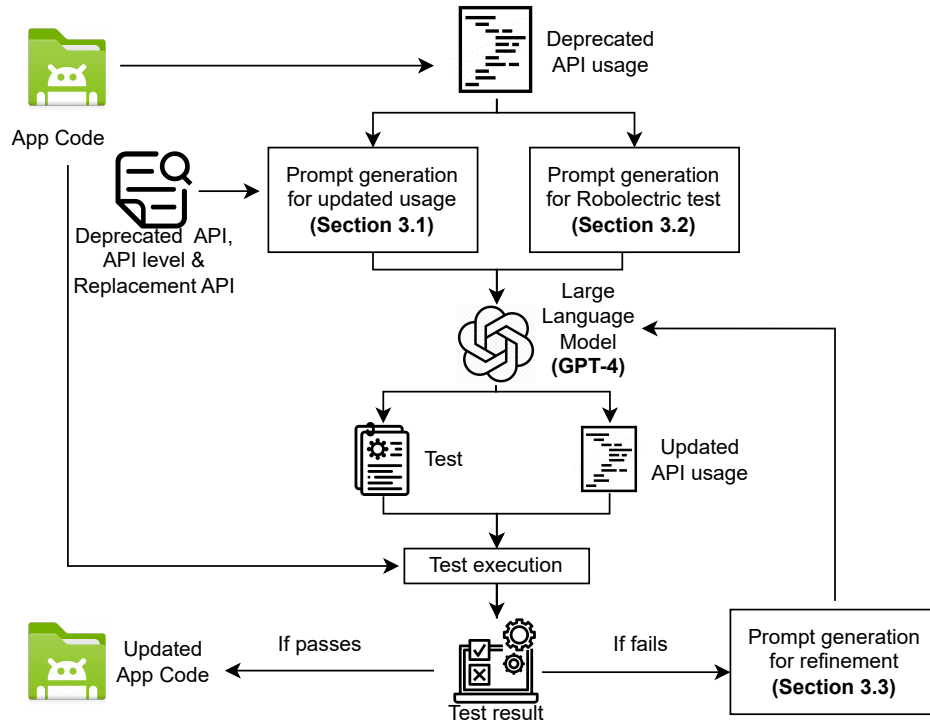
App Code

Deprecated API usage

Deprecated API, API level & Replacement API

Prompt generation for updated usage (Section 3.1)

Prompt generation for Robolectric test (Section 3.2)

Large Language Model (GPT-4)

Test

Updated API usage

Test execution

Updated App Code

If passes

Test result

If fails

Prompt generation for refinement (Section 3.3)